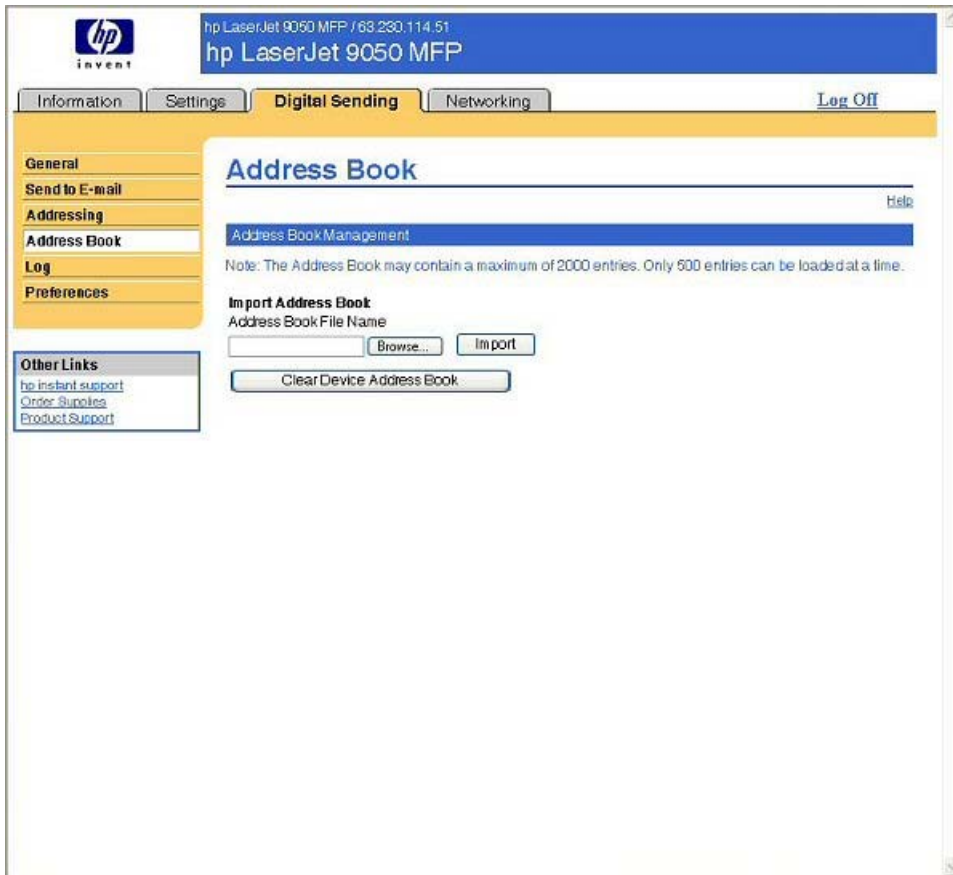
hp
invent

hp LaserJet 9050 MFP / 63.230.114.51
hp LaserJet 9050 MFP

Information | Settings | Digital Sending | Networking

Log Off

General
Send to E-mail
Addressing
Address Book
Log
Preferences

Other Links
hp instant support
Order Supplies
Product Support

Address Book

Help

Address Book Management

Note: The Address Book may contain a maximum of 2000 entries. Only 500 entries can be loaded at a time.

Import Address Book
Address Book File Name

Browse...

Import

Clear Device Address Book